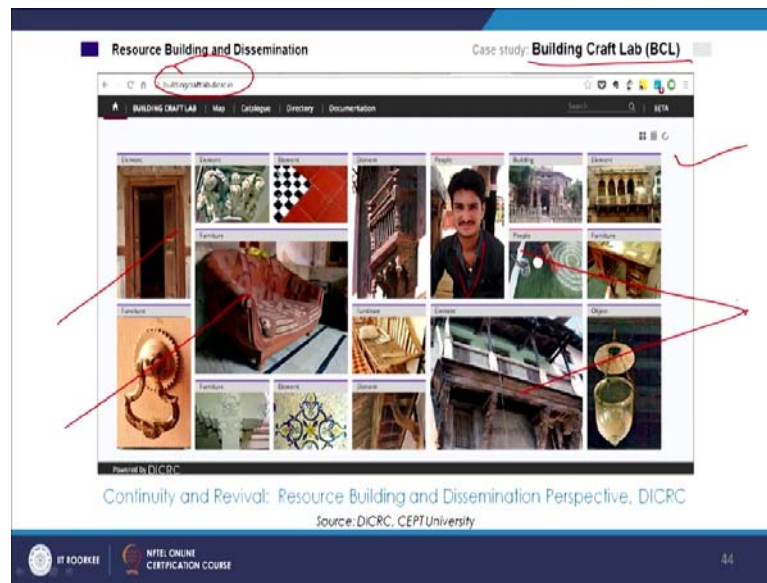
Resource Building and Dissemination

Case study: Building Craft Lab (BCL)

buildingcraftlab.dicrc.in

BUILDING CRAFT LAB | Map | Catalogue | Directory | Documentation

Search

BETA

Element

Element

Element

Element

People

Building

Element

Furniture

People

Furniture

Furniture

Furniture

Element

Object

Furniture

Element

Element

Powered by DICRC

Continuity and Revival: Resource Building and Dissemination Perspective, DICRC

Source: DICRC, CEPT University

IIT ROORKEE

NPTEL ONLINE CERTIFICATION COURSE

44